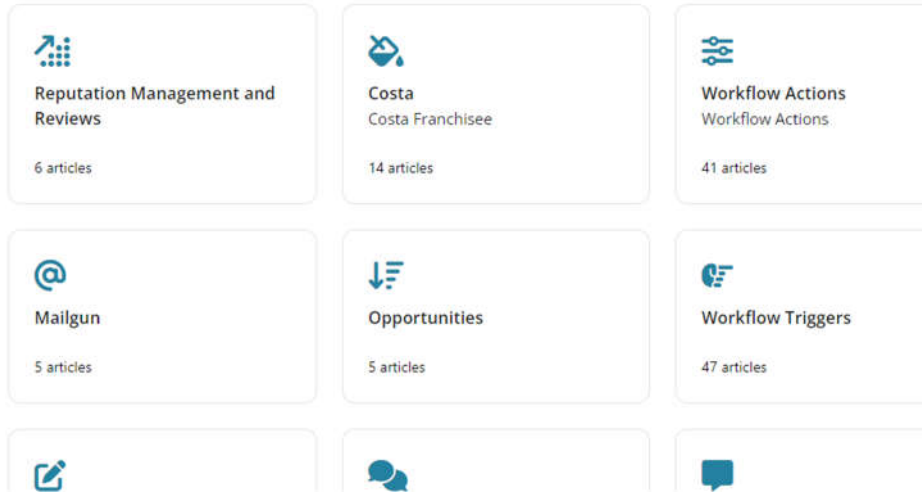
Reputation Management and Reviews

6 articles

Costa

Costa Franchisee

14 articles

Workflow Actions

Workflow Actions

41 articles

Mailgun

5 articles

Opportunities

5 articles

Workflow Triggers

47 articles